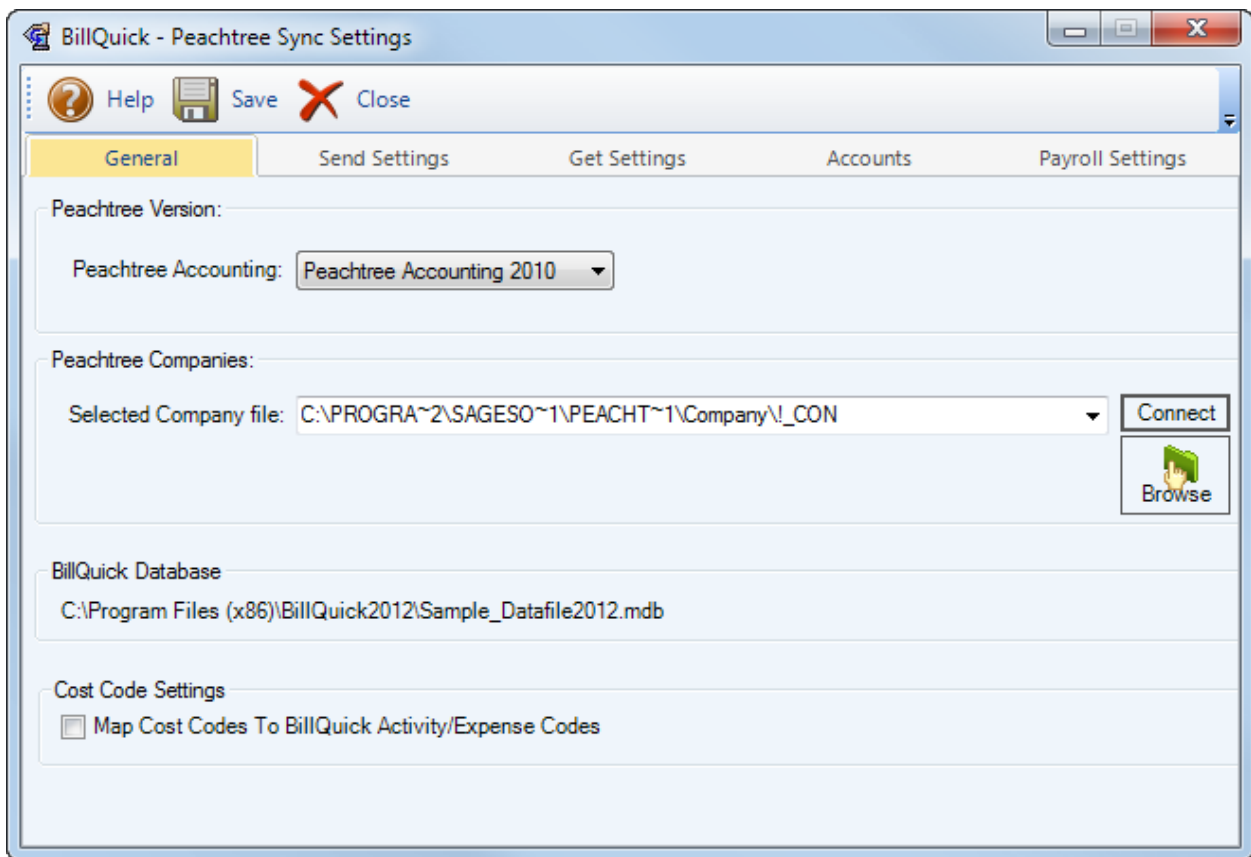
BillQuick - Peachtree Sync Settings

Help Save Close

General | Send Settings | Get Settings | Accounts | Payroll Settings

Peachtree Version:

Peachtree Accounting: Peachtree Accounting 2010

Peachtree Companies:

Selected Company file: C:\PROGRA~2\SAGESO~1\PEACHT~1\Company\!_CON

Connect

Browse

BillQuick Database

C:\Program Files (x86)\BillQuick2012\Sample_Datafile2012.mdb

Cost Code Settings

Map Cost Codes To BillQuick Activity/Expense Codes